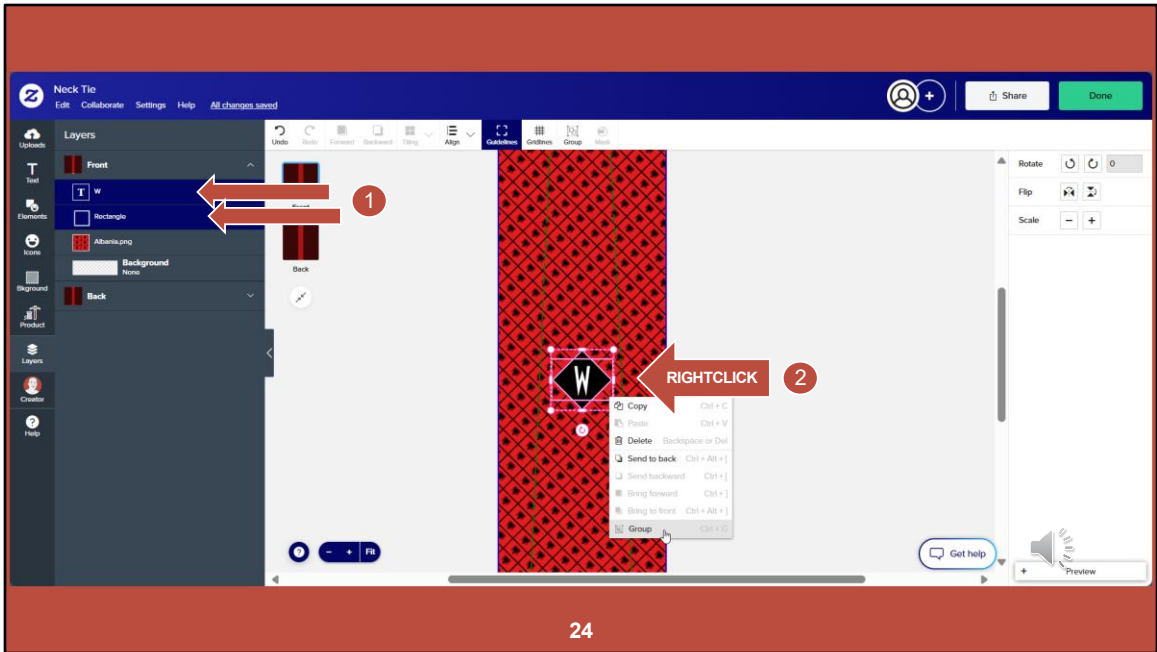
Neck Tie
Edit Collaborate Settings Help All changes saved

Share
Done

Uploads
Text
Elements
Icons
Bkground
Product
Layers
Creator
Help

Layers
Front
W
Rectangle
Albania.png
Background
None
Back

1

Undo Redo Forward Backward Tiling Align Guidelines Gridlines Group Mask

Front
Back

W

RIGHTCLICK
2

Copy Ctrl + C
Paste Ctrl + V
Delete Backspace or Del
Send to back Ctrl + Alt + [
Send backward Ctrl + [
Bring forward Ctrl + ]
Bring to front Ctrl + Alt + ]
Group Ctrl + G

Rotate 0
Flip
Scale

Fit

Get help

Preview

24